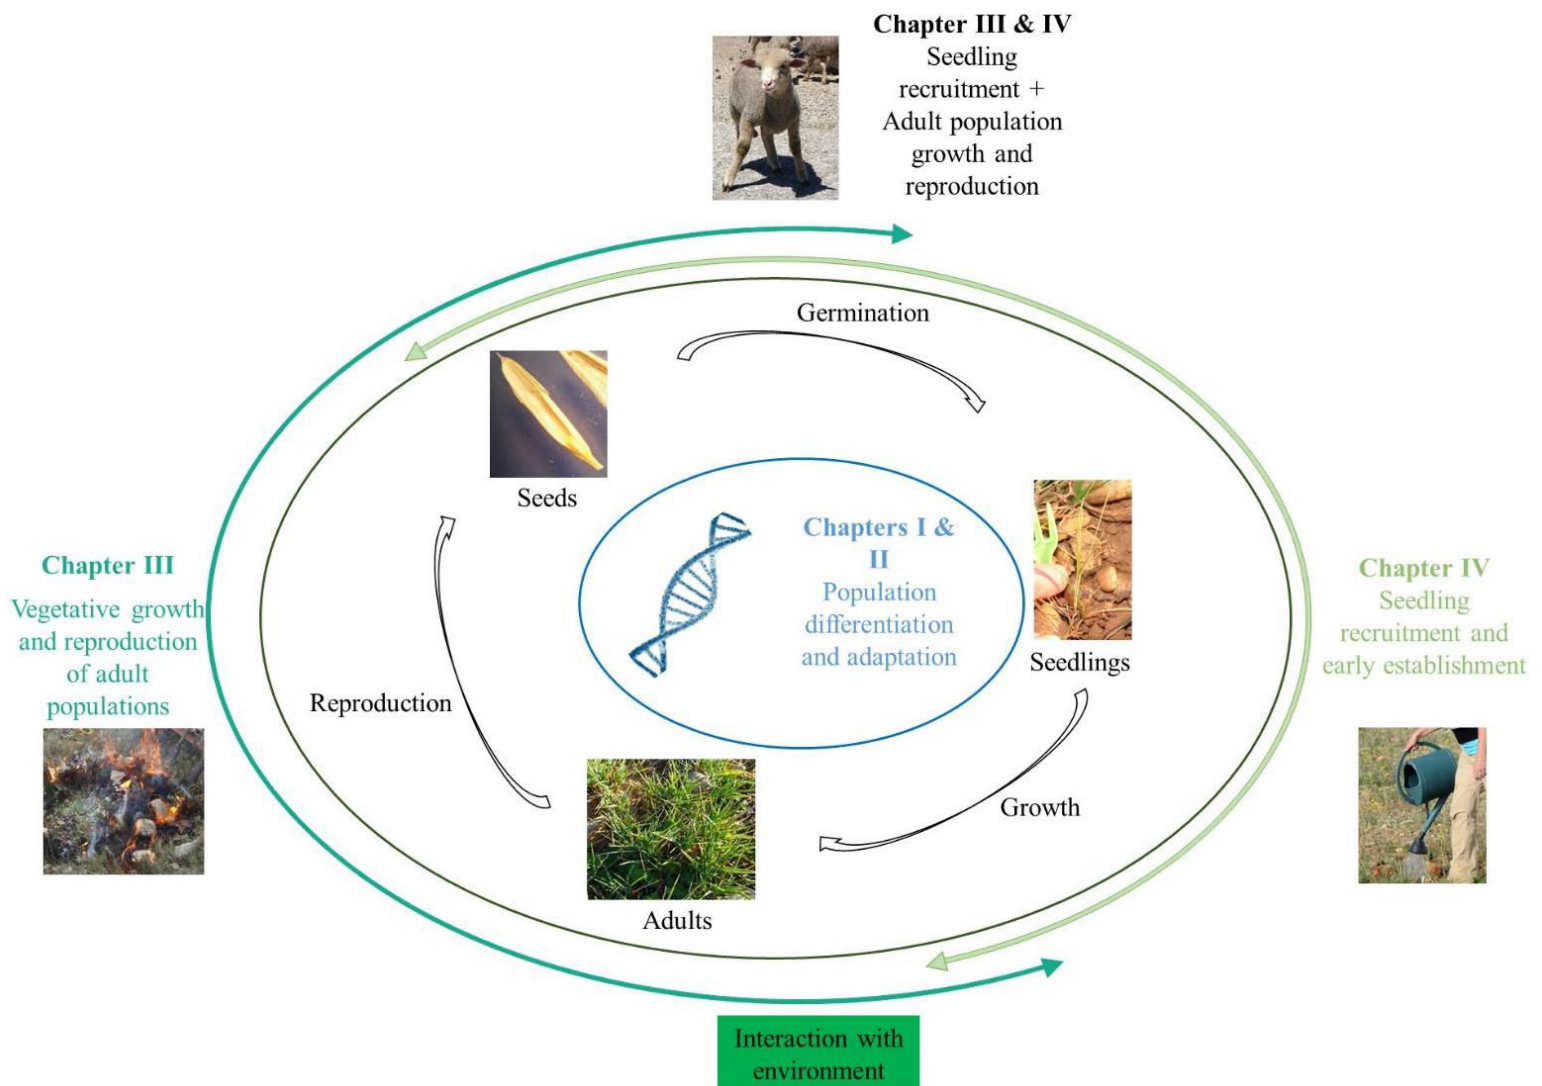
Chapter III & IV
Seedling recruitment + Adult population growth and reproduction

Germination

Seeds

Chapters I & II
Population differentiation and adaptation

Seedlings

Chapter III
Vegetative growth and reproduction of adult populations

Chapter IV
Seedling recruitment and early establishment

Reproduction

Growth

Adults

Interaction with environment